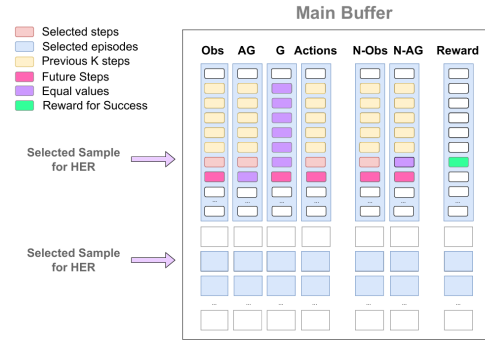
Selected steps
Selected episodes
Previous K steps
Future Steps
Equal values
Reward for Success

Main Buffer

| Obs | AG | G | Actions | N-Obs | N-AG | Reward |
|---|---|---|---|---|---|---|
| ... | ... | ... | ... | ... | ... | ... |
| ... | ... | ... | ... | ... | ... | ... |

Selected Sample for HER

Selected Sample for HER